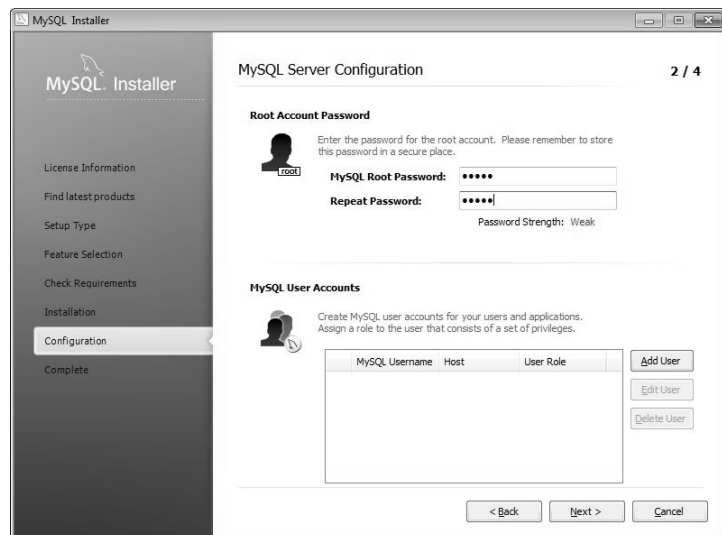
MySQL Installer

MySQL. Installer

License Information
Find latest products
Setup Type
Feature Selection
Check Requirements
Installation
Configuration
Complete

MySQL Server Configuration

2 / 4

Root Account Password

root

Enter the password for the root account. Please remember to store this password in a secure place.

MySQL Root Password: •••••
Repeat Password: •••••

Password Strength: Weak

MySQL User Accounts

Create MySQL user accounts for your users and applications. Assign a role to the user that consists of a set of privileges.

| MySQL Username | Host | User Role |
|---|---|---|

Add User
Edit User
Delete User

< Back
Next >
Cancel